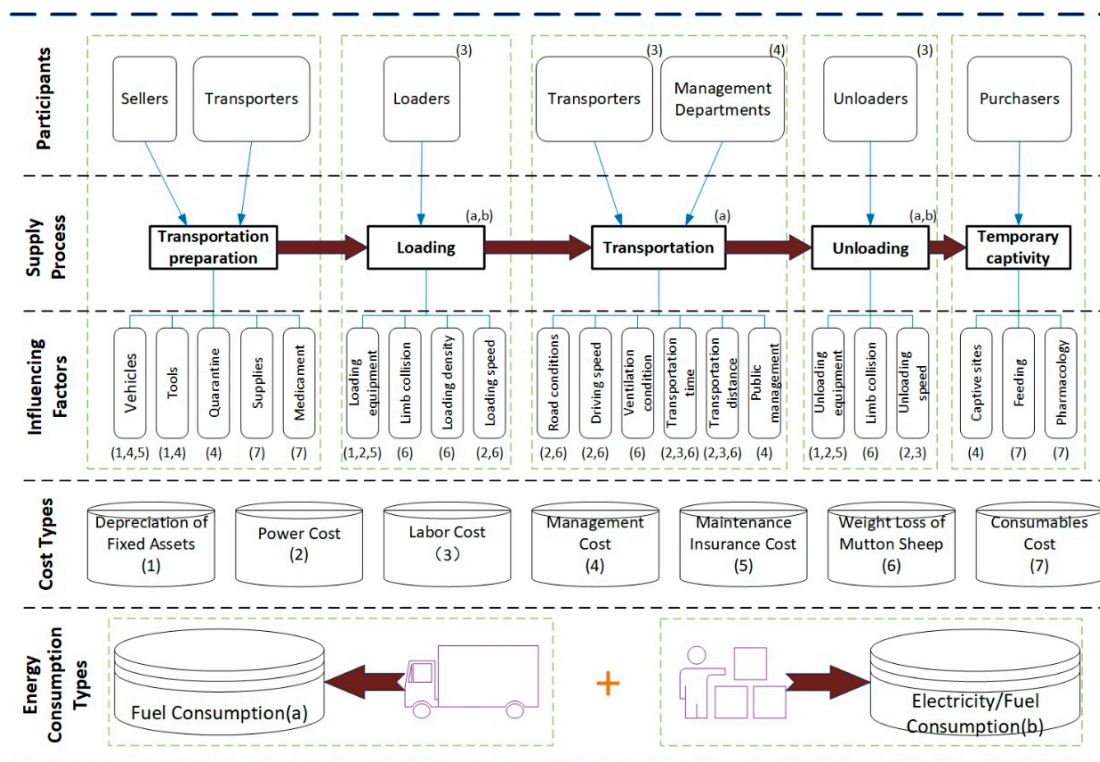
Participants

Sellers

Transporters

(3)
Loaders

(3)
Transporters

(4)
Management Departments

(3)
Unloaders

Purchasers

Supply Process

Transportation preparation

(a,b)
Loading

(a)
Transportation

(a,b)
Unloading

Temporary captivity

Influencing Factors

Vehicles (1,4,5)

Tools (1,4)

Quarantine (4)

Supplies (7)

Medicament (7)

Loading equipment (1,2,5)

Limb collision (6)

Loading density (6)

Loading speed (2,6)

Road conditions (2,6)

Driving speed (2,6)

Ventilation condition (6)

Transportation time (2,3,6)

Transportation distance (2,3,6)

Public management (4)

Unloading equipment (1,2,5)

Limb collision (6)

Unloading speed (2,3)

Captive sites (4)

Feeding (7)

Pharmacology (7)

Cost Types

Depreciation of Fixed Assets (1)

Power Cost (2)

Labor Cost （3）

Management Cost (4)

Maintenance Insurance Cost (5)

Weight Loss of Mutton Sheep (6)

Consumables Cost (7)

Energy Consumption Types

Fuel Consumption(a)

+

Electricity/Fuel Consumption(b)